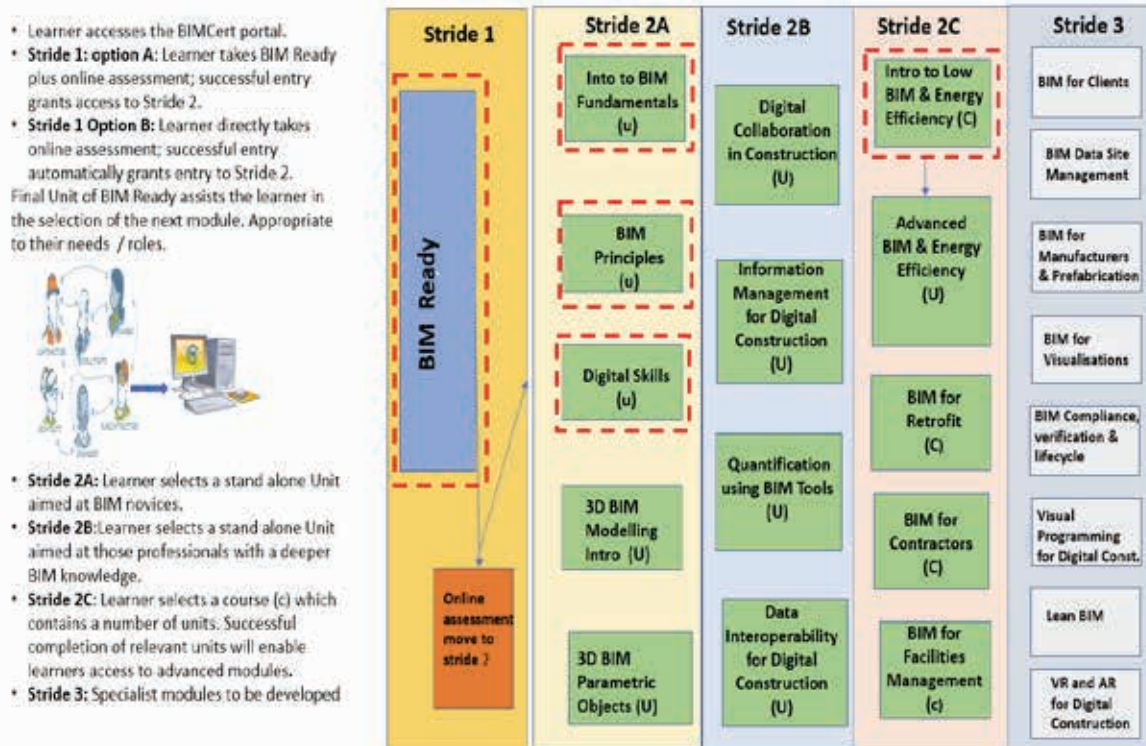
• Learner accesses the BIMCert portal.
• **Stride 1: option A**: Learner takes BIM Ready plus online assessment; successful entry grants access to Stride 2.
• **Stride 1 Option B:** Learner directly takes online assessment; successful entry automatically grants entry to Stride 2.
Final Unit of BIM Ready assists the learner in the selection of the next module. Appropriate to their needs / roles.

• **Stride 2A:** Learner selects a stand alone Unit aimed at BIM novices.
• **Stride 2B**:Learner selects a stand alone Unit aimed at those professionals with a deeper BIM knowledge.
• **Stride 2C**: Learner selects a course (c) which contains a number of units. Successful completion of relevant units will enable learners access to advanced modules.
• **Stride 3:** Specialist modules to be developed

Stride 1
BIM Ready
Online assessment move to stride 2

Stride 2A
Into to BIM Fundamentals (u)
BIM Principles (u)
Digital Skills (u)
3D BIM Modelling Intro (U)
3D BIM Parametric Objects (U)

Stride 2B
Digital Collaboration in Construction (U)
Information Management for Digital Construction (U)
Quantification using BIM Tools (U)
Data Interoperability for Digital Construction (U)

Stride 2C
Intro to Low BIM & Energy Efficiency (C)
Advanced BIM & Energy Efficiency (U)
BIM for Retrofit (C)
BIM for Contractors (C)
BIM for Facilities Management (c)

Stride 3
BIM for Clients
BIM Data Site Management
BIM for Manufacturers & Prefabrication
BIM for Visualisations
BIM Compliance, verification & lifecycle
Visual Programming for Digital Const.
Lean BIM
VR and AR for Digital Construction